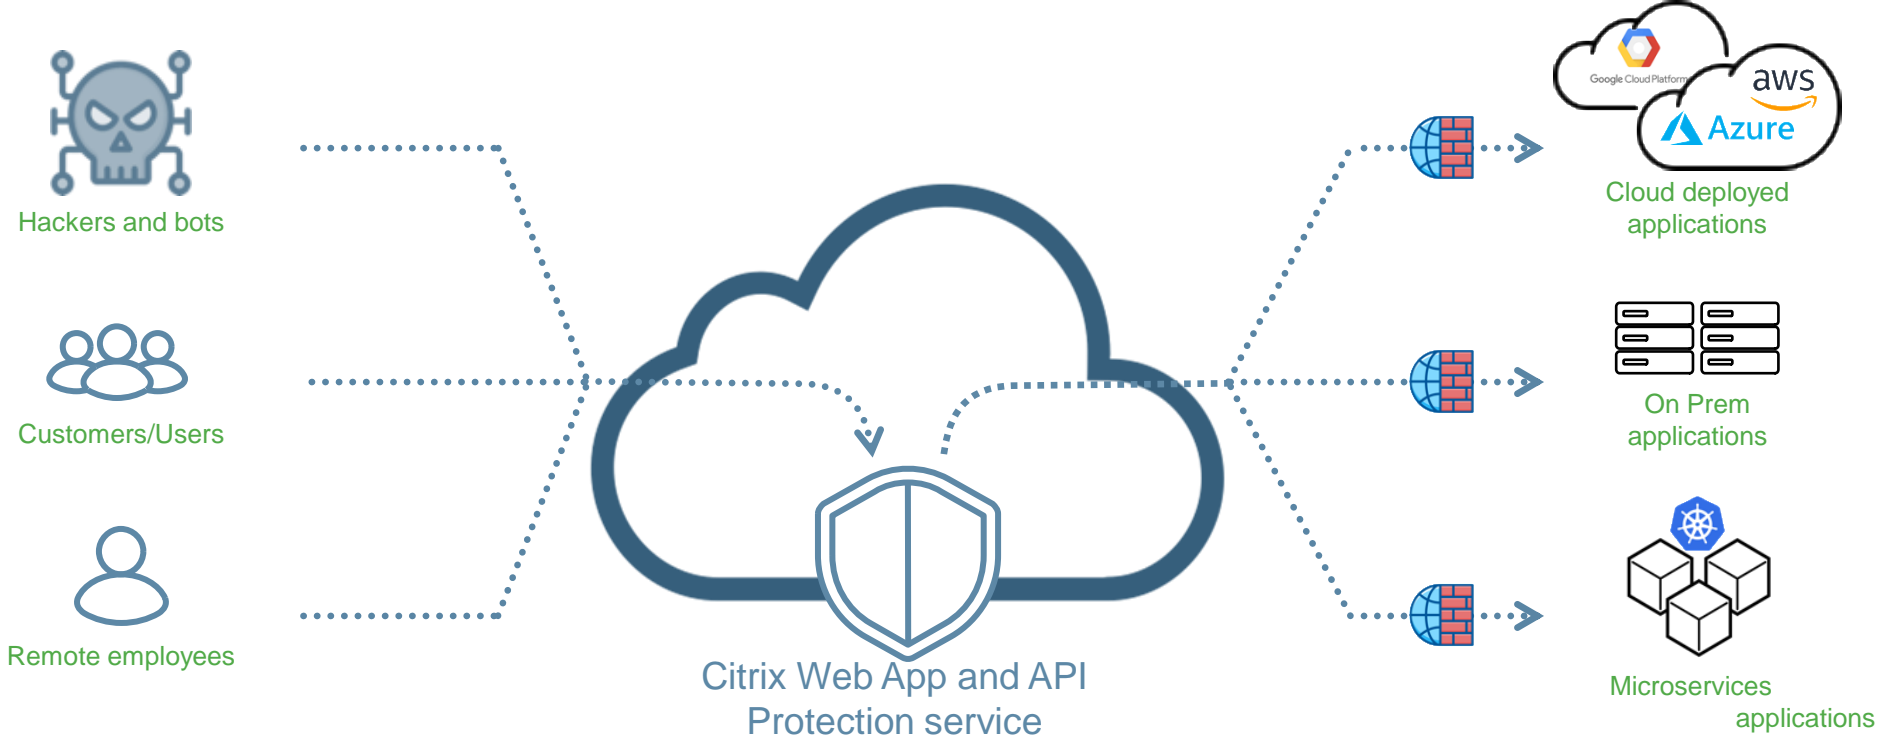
Hackers and bots

Customers/Users

Remote employees

Citrix Web App and API Protection service

Google Cloud Platform

aws

Azure

Cloud deployed applications

On Prem applications

Microservices applications